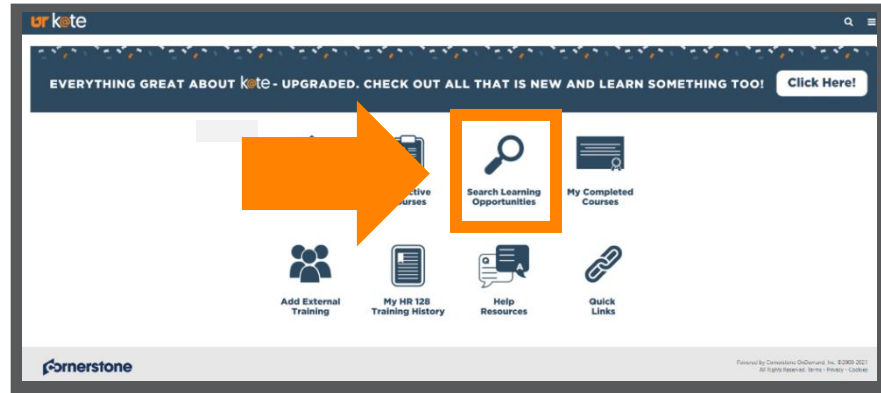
ur kate

EVERYTHING GREAT ABOUT kate - UPGRADED. CHECK OUT ALL THAT IS NEW AND LEARN SOMETHING TOO! Click Here!

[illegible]ctive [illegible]ourses

Search Learning Opportunities

My Completed Courses

Add External Training

My HR 128 Training History

Help Resources

Quick Links

cornerstone

Powered by Cornerstone OnDemand, Inc. ©2000-2021 All Rights Reserved. Terms · Privacy · Cookies